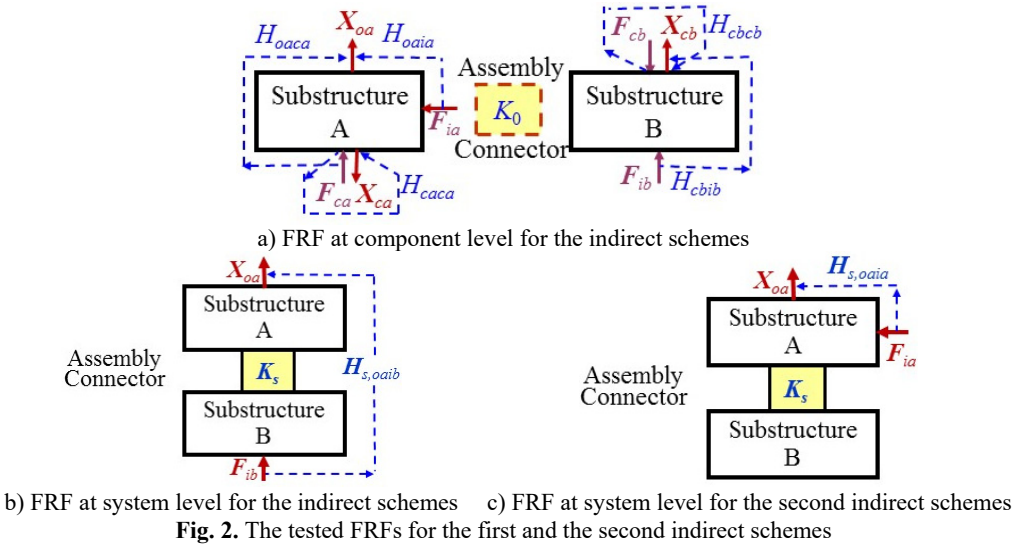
$H_{oaca}$ $X_{oa}$ $H_{oaia}$

Substructure A

$F_{ia}$

$F_{ca}$ $X_{ca}$ $H_{caca}$

Assembly $K_0$ Connector

$F_{cb}$ $X_{cb}$ $H_{cbcb}$

Substructure B

$F_{ib}$ $H_{cbib}$

a) FRF at component level for the indirect schemes

$X_{oa}$

Substructure A

Assembly Connector $K_s$ $H_{s,oaib}$

Substructure B

$F_{ib}$

$X_{oa}$ $H_{s,oaia}$

Substructure A

$F_{ia}$

Assembly Connector $K_s$

Substructure B

b) FRF at system level for the indirect schemes c) FRF at system level for the second indirect schemes

**Fig. 2.** The tested FRFs for the first and the second indirect schemes